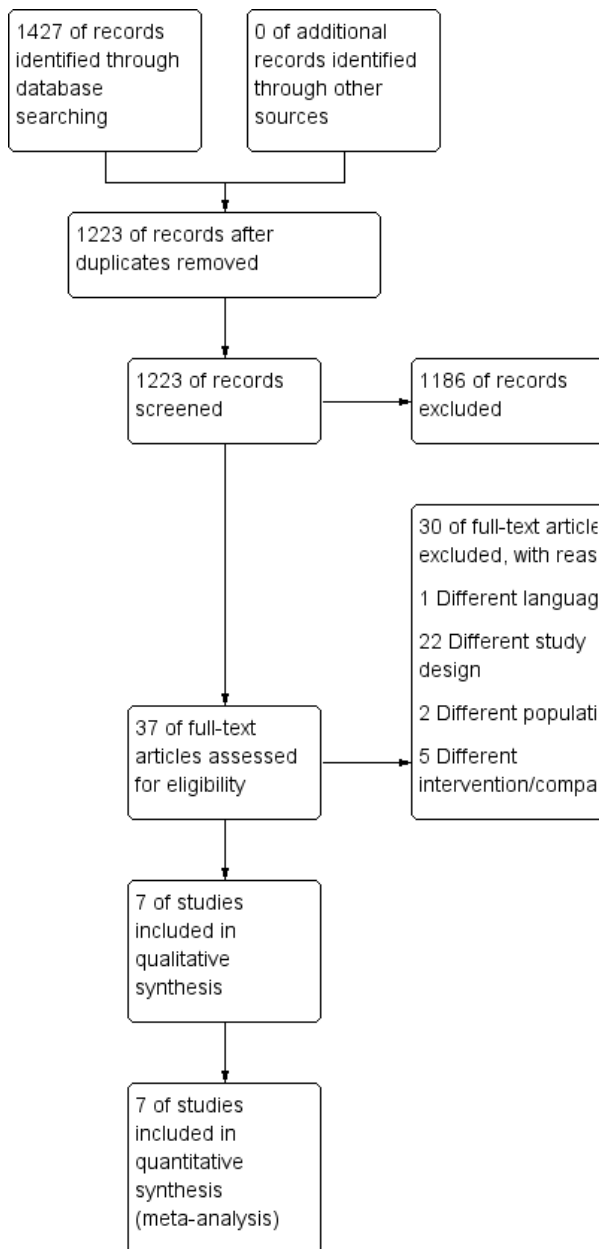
1427 of records identified through database searching

0 of additional records identified through other sources

1223 of records after duplicates removed

1223 of records screened

1186 of records excluded

30 of full-text article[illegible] excluded, with reas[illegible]

1 Different languag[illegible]

22 Different study design

2 Different populati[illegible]

5 Different intervention/compa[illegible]

37 of full-text articles assessed for eligibility

7 of studies included in qualitative synthesis

7 of studies included in quantitative synthesis (meta-analysis)